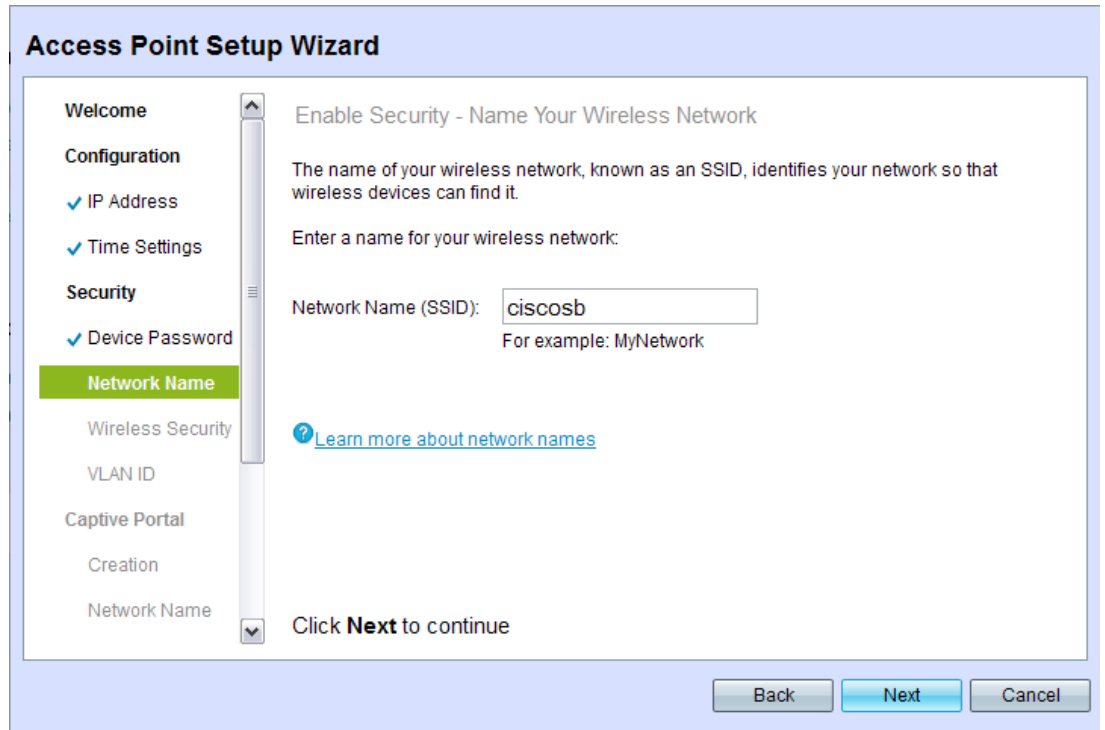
Access Point Setup Wizard

Welcome
Configuration
✓ IP Address
✓ Time Settings
Security
✓ Device Password
Network Name
Wireless Security
VLAN ID
Captive Portal
Creation
Network Name

Enable Security - Name Your Wireless Network

The name of your wireless network, known as an SSID, identifies your network so that wireless devices can find it.

Enter a name for your wireless network:

Network Name (SSID): ciscosb
For example: MyNetwork

Learn more about network names

Click **Next** to continue

Back Next Cancel